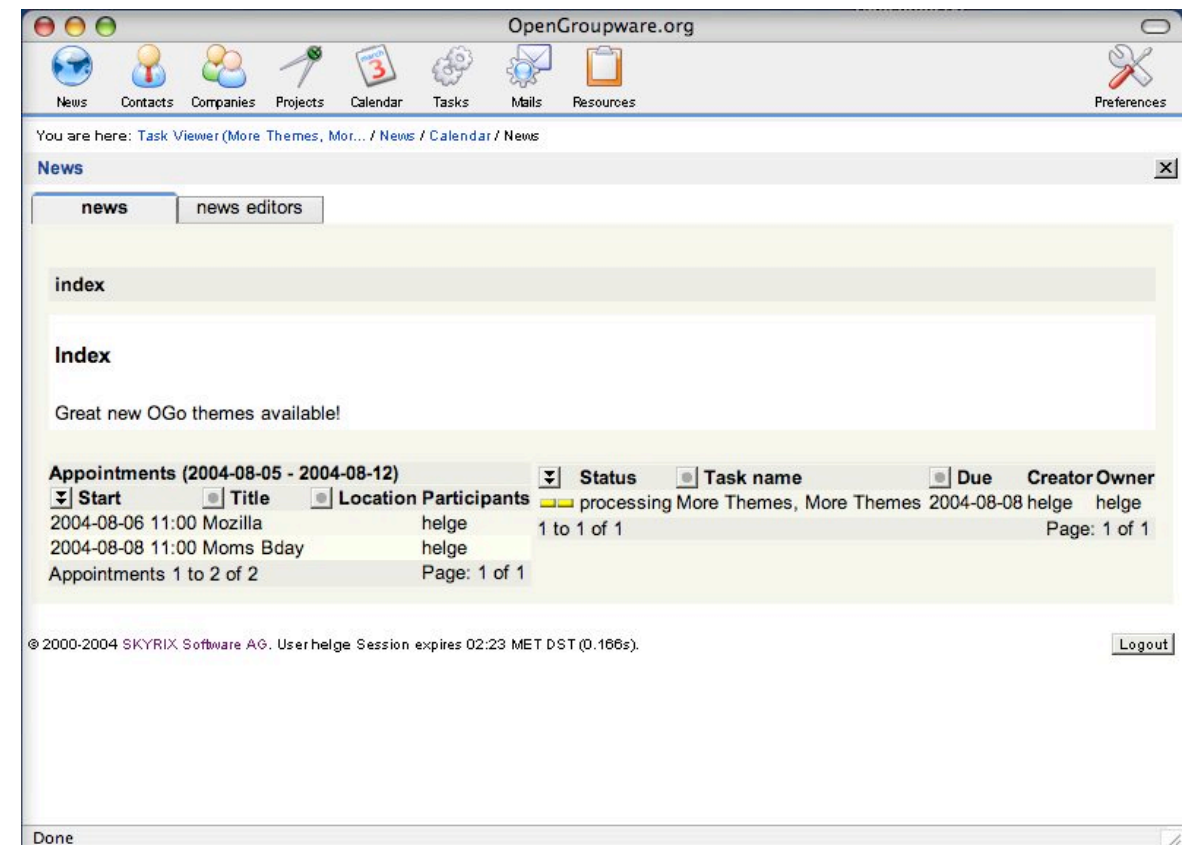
OpenGroupware.org

News Contacts Companies Projects Calendar Tasks Mails Resources Preferences

You are here: Task Viewer (More Themes, Mor... / News / Calendar / News

News

news | news editors

index

Index

Great new OGo themes available!

Appointments (2004-08-05 - 2004-08-12)

| Start | Title | Location | Participants |
|---|---|---|---|
| 2004-08-06 11:00 | Mozilla | | helge |
| 2004-08-08 11:00 | Moms Bday | | helge |

Appointments 1 to 2 of 2 Page: 1 of 1

| Status | Task name | Due | Creator | Owner |
|---|---|---|---|---|
| processing | More Themes, More Themes | 2004-08-08 | helge | helge |

1 to 1 of 1 Page: 1 of 1

© 2000-2004 SKYRIX Software AG. User helge Session expires 02:23 MET DST (0.166s).

Logout

Done